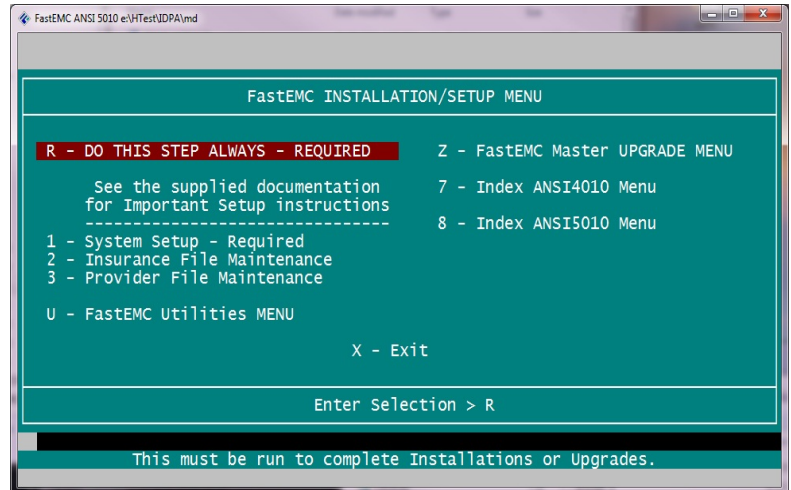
FastEMC ANSI 5010 e:\HTest\IDPA\md

FastEMC INSTALLATION/SETUP MENU

R - DO THIS STEP ALWAYS - REQUIRED

See the supplied documentation
for Important Setup instructions
--------------------------------
1 - System Setup - Required
2 - Insurance File Maintenance
3 - Provider File Maintenance

U - FastEMC Utilities MENU

Z - FastEMC Master UPGRADE MENU

7 - Index ANSI4010 Menu

8 - Index ANSI5010 Menu

X - Exit

Enter Selection > R

This must be run to complete Installations or Upgrades.